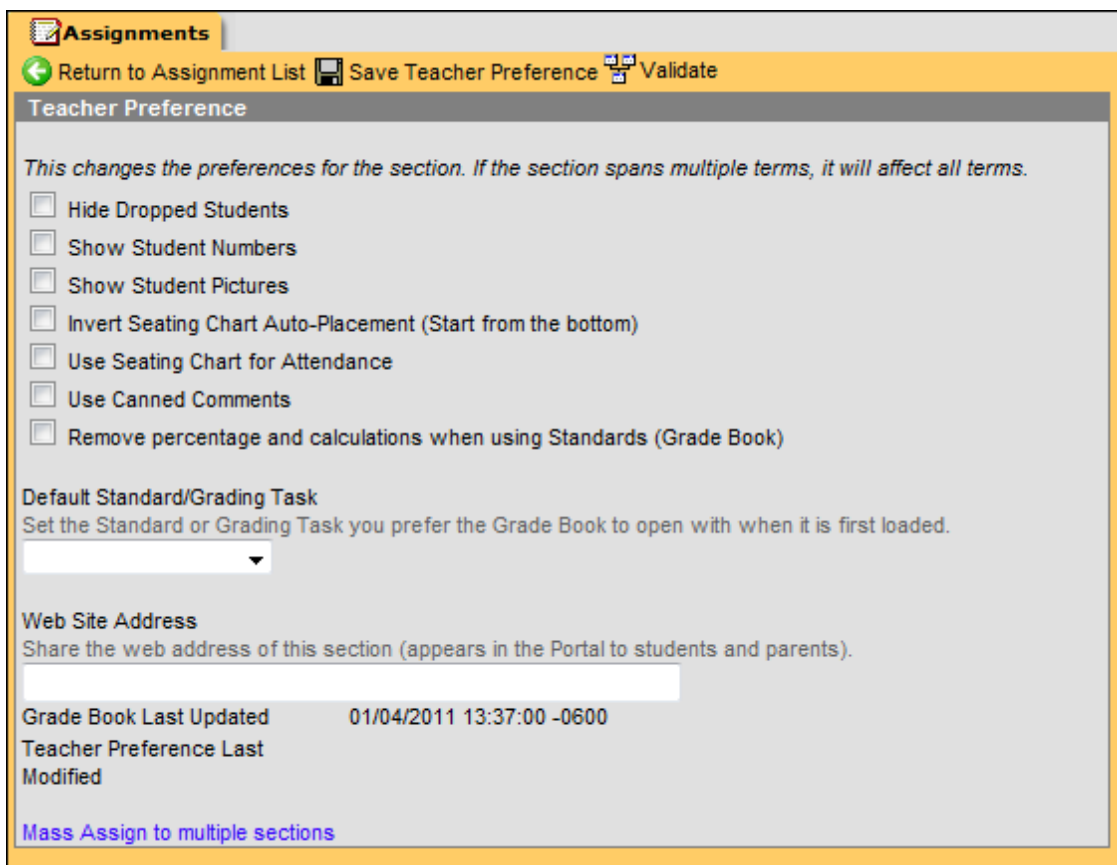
Assignments

Return to Assignment List  Save Teacher Preference  Validate

Teacher Preference

This changes the preferences for the section. If the section spans multiple terms, it will affect all terms.

Hide Dropped Students

Show Student Numbers

Show Student Pictures

Invert Seating Chart Auto-Placement (Start from the bottom)

Use Seating Chart for Attendance

Use Canned Comments

Remove percentage and calculations when using Standards (Grade Book)

Default Standard/Grading Task

Set the Standard or Grading Task you prefer the Grade Book to open with when it is first loaded.

Web Site Address

Share the web address of this section (appears in the Portal to students and parents).

| Grade Book Last Updated | 01/04/2011 13:37:00 -0600 |
|---|---|
| Teacher Preference Last Modified | |

Mass Assign to multiple sections